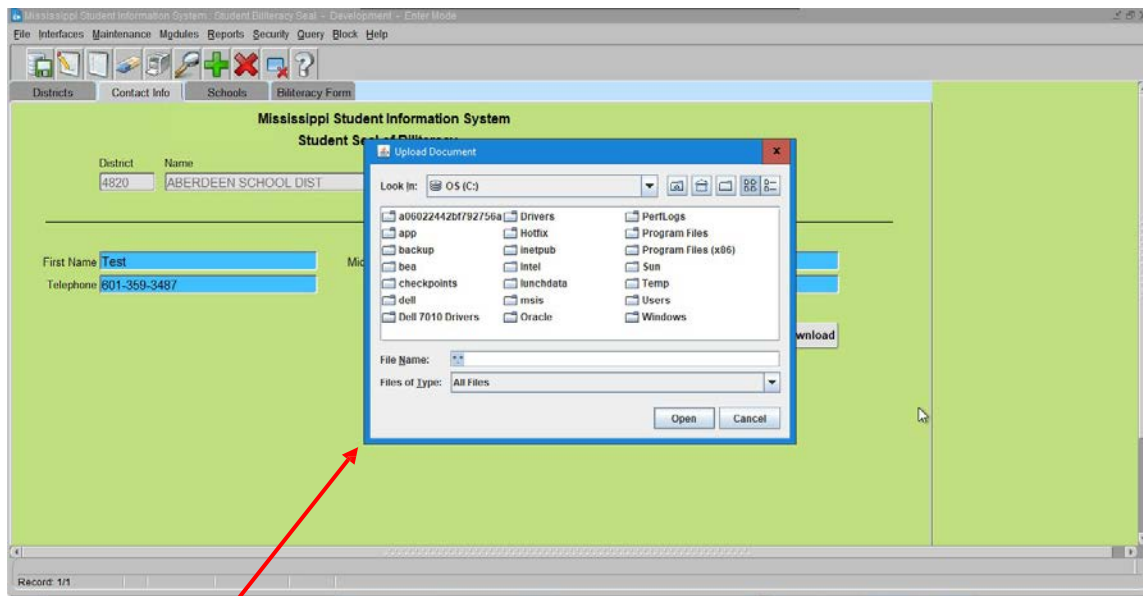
Mississippi Student Information System: Student Biliteracy Seal – Development – Enter Mode

File Interfaces Maintenance Modules Reports Security Query Block Help

Districts | Contact Info | Schools | Biliteracy Form

Mississippi Student Information System

Student Se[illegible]

District Name
4820 ABERDEEN SCHOOL DIST

First Name Test Mid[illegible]
Telephone 601-359-3487

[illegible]wnload

Upload Document

Look In: OS (C:)

a06022442bf792756a | Drivers | PerfLogs
app | Hotfix | Program Files
backup | inetpub | Program Files (x86)
bea | Intel | Sun
checkpoints | lunchdata | Temp
dell | msis | Users
Dell 7010 Drivers | Oracle | Windows

File Name: *.*
Files of Type: All Files

Open Cancel

Record: 1/1